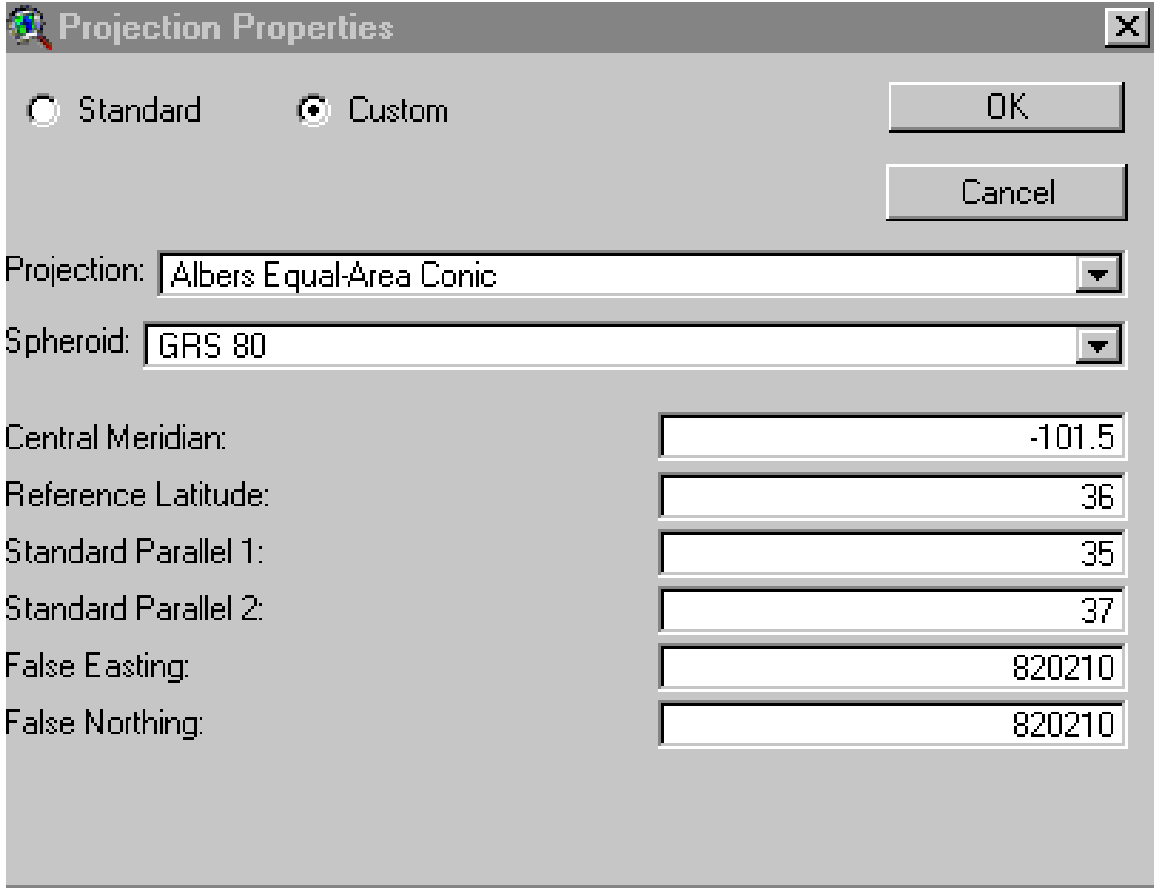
Projection Properties

Standard

Custom

OK

Cancel

Projection: Albers Equal-Area Conic

Spheroid: GRS 80

Central Meridian: -101.5

Reference Latitude: 36

Standard Parallel 1: 35

Standard Parallel 2: 37

False Easting: 820210

False Northing: 820210